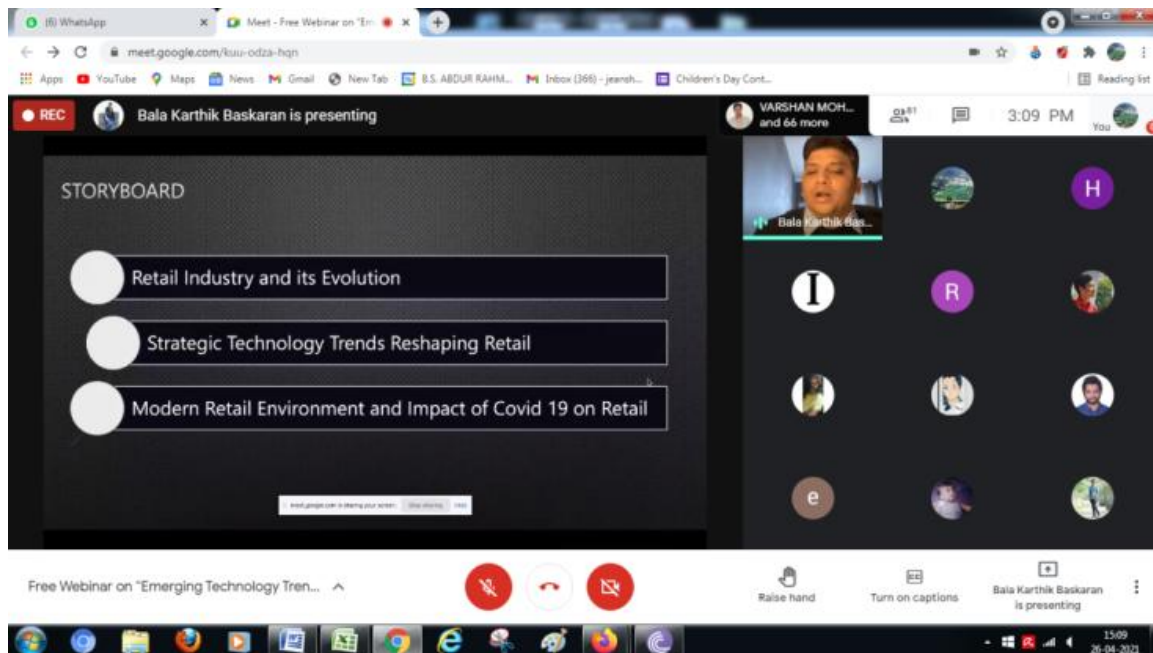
(6) WhatsApp
Meet - Free Webinar on "Em
meet.google.com/kuu-odza-hqn
Apps YouTube Maps News Gmail New Tab B.S. ABDUR RAHM... Inbox (366) - jeansh... Children's Day Cont...
Reading list

REC Bala Karthik Baskaran is presenting
VARSHAN MOH... and 66 more
81
3:09 PM
You

STORYBOARD

Retail Industry and its Evolution

Strategic Technology Trends Reshaping Retail

Modern Retail Environment and Impact of Covid 19 on Retail

meet.google.com is sharing your screen. Stop sharing Hide

Bala Karthik Bas...
H
I
R
e

Free Webinar on "Emerging Technology Tren...
Raise hand
Turn on captions
Bala Karthik Baskaran is presenting

15:09
26-04-2021